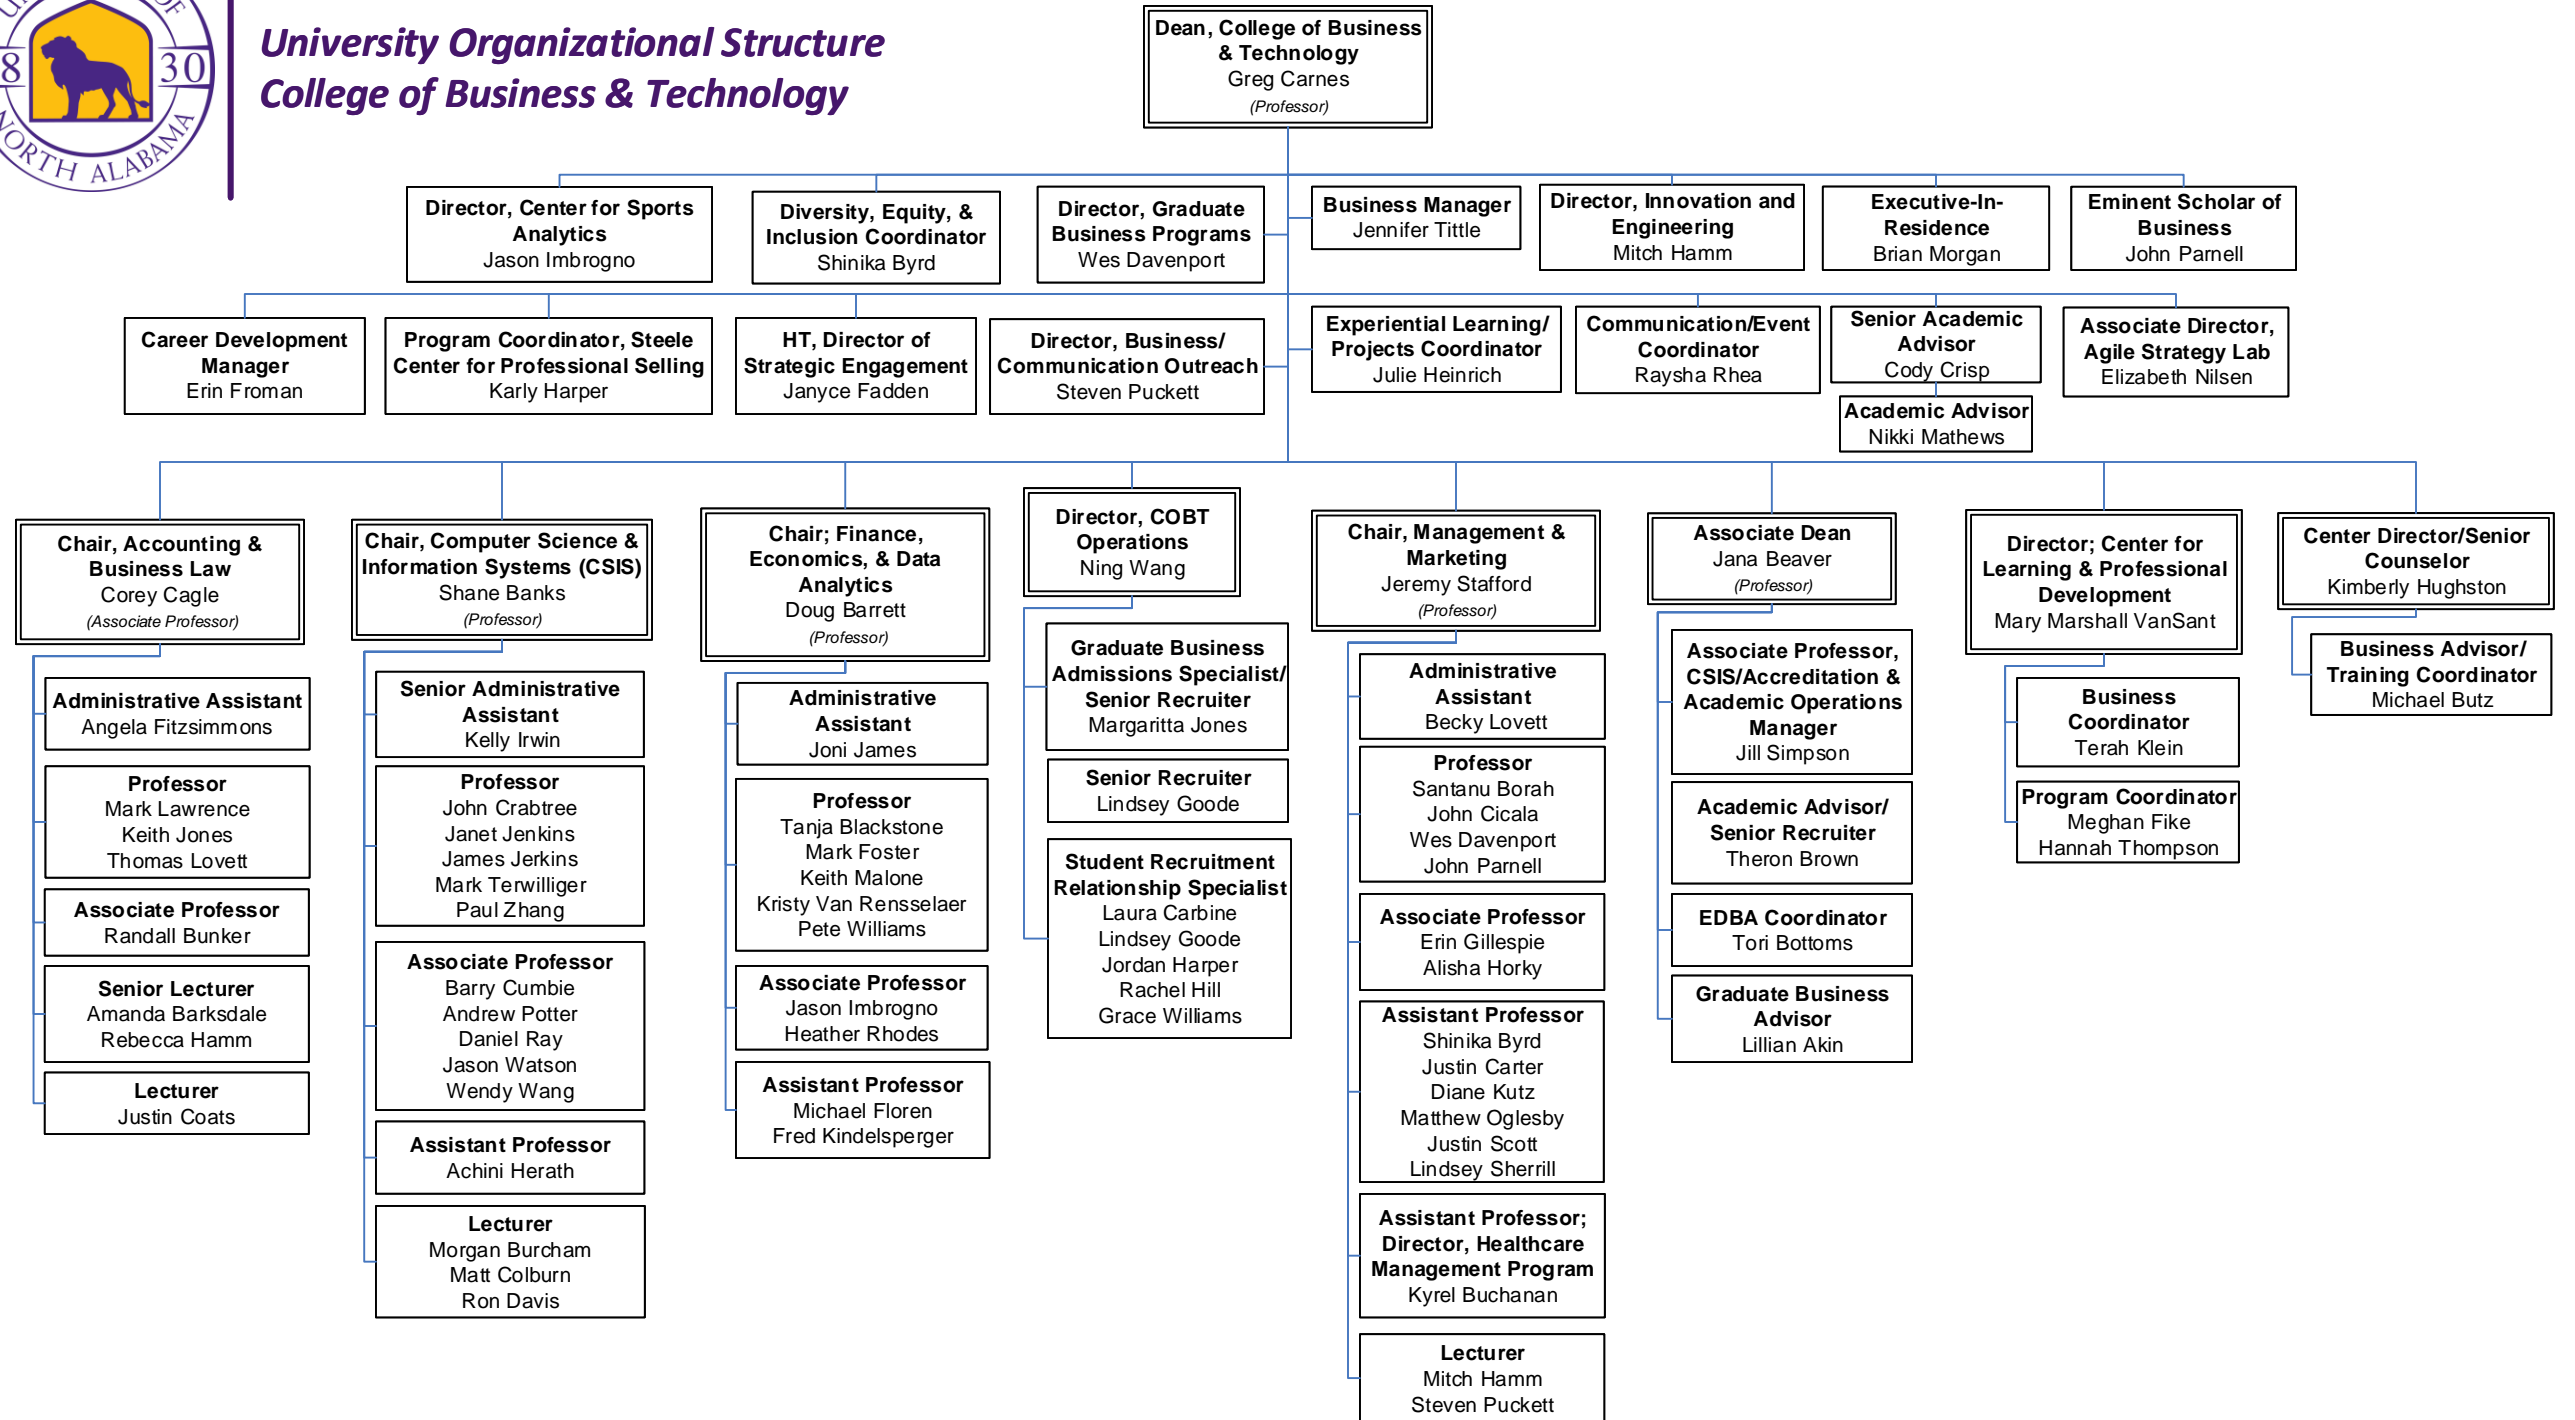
University Organizational Structure
College of Business & Technology

Dean, College of Business & Technology
Greg Carnes
(Professor)

Director, Center for Sports Analytics
Jason Imbrogno

Diversity, Equity, & Inclusion Coordinator
Shinika Byrd

Director, Graduate Business Programs
Wes Davenport

Business Manager
Jennifer Tittle

Director, Innovation and Engineering
Mitch Hamm

Executive-In-Residence
Brian Morgan

Eminent Scholar of Business
John Parnell

Career Development Manager
Erin Froman

Program Coordinator, Steele Center for Professional Selling
Karly Harper

HT, Director of Strategic Engagement
Janyce Fadden

Director, Business/ Communication Outreach
Steven Puckett

Experiential Learning/ Projects Coordinator
Julie Heinrich

Communication/Event Coordinator
Raysha Rhea

Senior Academic Advisor
Cody Crisp

Academic Advisor
Nikki Mathews

Associate Director, Agile Strategy Lab
Elizabeth Nilsen

Chair, Accounting & Business Law
Corey Cagle
(Associate Professor)

Administrative Assistant
Angela Fitzsimmons

Professor
Mark Lawrence
Keith Jones
Thomas Lovett

Associate Professor
Randall Bunker

Senior Lecturer
Amanda Barksdale
Rebecca Hamm

Lecturer
Justin Coats

Chair, Computer Science & Information Systems (CSIS)
Shane Banks
(Professor)

Senior Administrative Assistant
Kelly Irwin

Professor
John Crabtree
Janet Jenkins
James Jerkins
Mark Terwilliger
Paul Zhang

Associate Professor
Barry Cumbie
Andrew Potter
Daniel Ray
Jason Watson
Wendy Wang

Assistant Professor
Achini Herath

Lecturer
Morgan Burcham
Matt Colburn
Ron Davis

Chair; Finance, Economics, & Data Analytics
Doug Barrett
(Professor)

Administrative Assistant
Joni James

Professor
Tanja Blackstone
Mark Foster
Keith Malone
Kristy Van Rensselaer
Pete Williams

Associate Professor
Jason Imbrogno
Heather Rhodes

Assistant Professor
Michael Floren
Fred Kindelsperger

Director, COBT Operations
Ning Wang

Graduate Business Admissions Specialist/ Senior Recruiter
Margaritta Jones

Senior Recruiter
Lindsey Goode

Student Recruitment Relationship Specialist
Laura Carbine
Lindsey Goode
Jordan Harper
Rachel Hill
Grace Williams

Chair, Management & Marketing
Jeremy Stafford
(Professor)

Administrative Assistant
Becky Lovett

Professor
Santanu Borah
John Cicala
Wes Davenport
John Parnell

Associate Professor
Erin Gillespie
Alisha Horky

Assistant Professor
Shinika Byrd
Justin Carter
Diane Kutz
Matthew Oglesby
Justin Scott
Lindsey Sherrill

Assistant Professor; Director, Healthcare Management Program
Kyrel Buchanan

Lecturer
Mitch Hamm
Steven Puckett

Associate Dean
Jana Beaver
(Professor)

Associate Professor, CSIS/Accreditation & Academic Operations Manager
Jill Simpson

Academic Advisor/ Senior Recruiter
Theron Brown

EDBA Coordinator
Tori Bottoms

Graduate Business Advisor
Lillian Akin

Director; Center for Learning & Professional Development
Mary Marshall VanSant

Business Coordinator
Terah Klein

Program Coordinator
Meghan Fike
Hannah Thompson

Center Director/Senior Counselor
Kimberly Hughston

Business Advisor/ Training Coordinator
Michael Butz